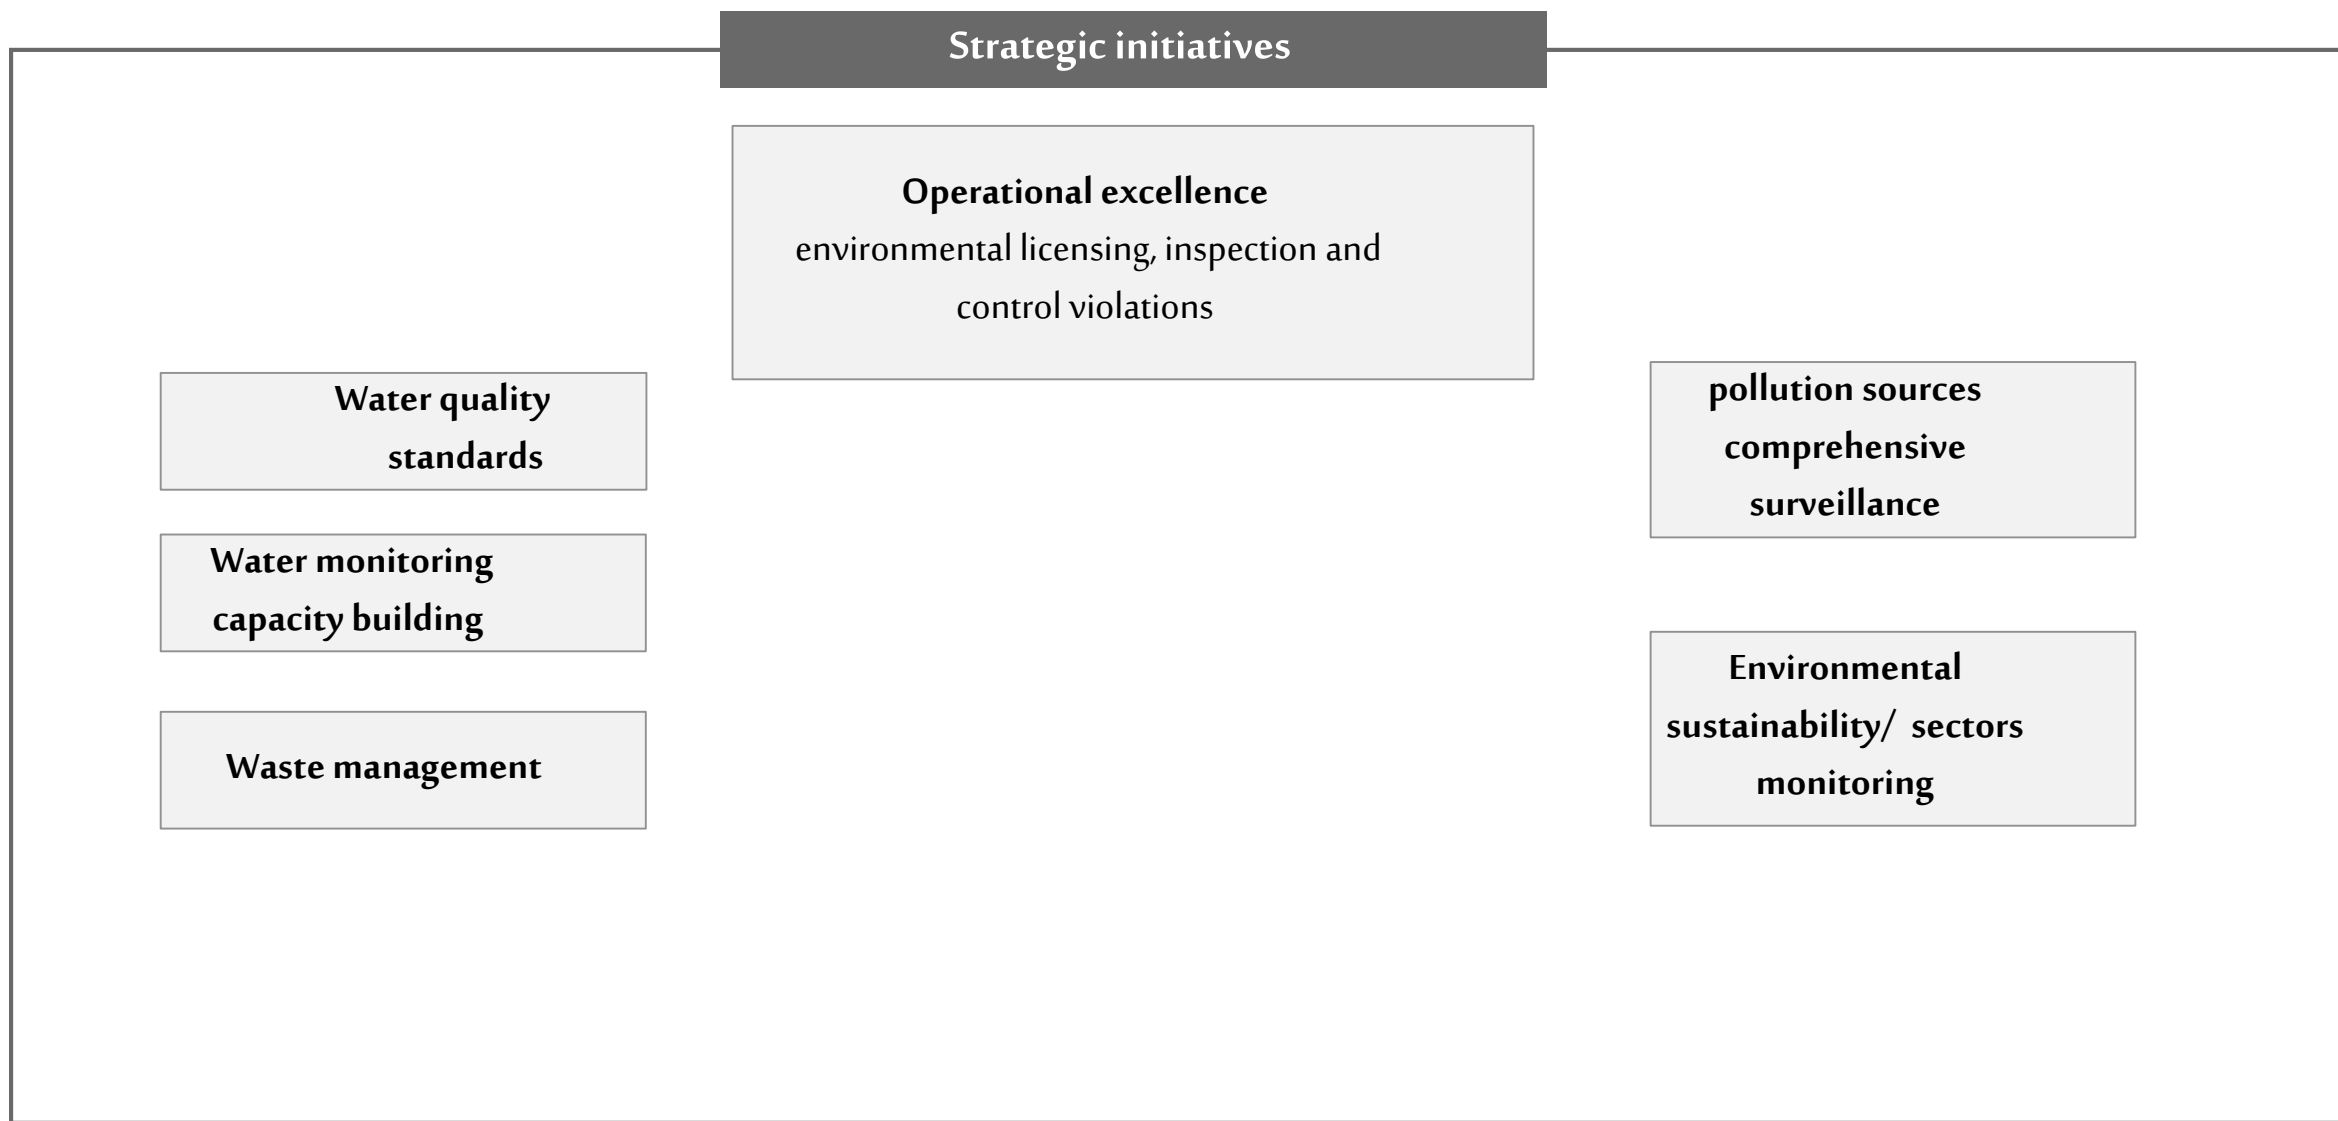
Strategic initiatives

Operational excellence
environmental licensing, inspection and control violations

Water quality standards

Water monitoring capacity building

Waste management

pollution sources comprehensive surveillance

Environmental sustainability/ sectors monitoring